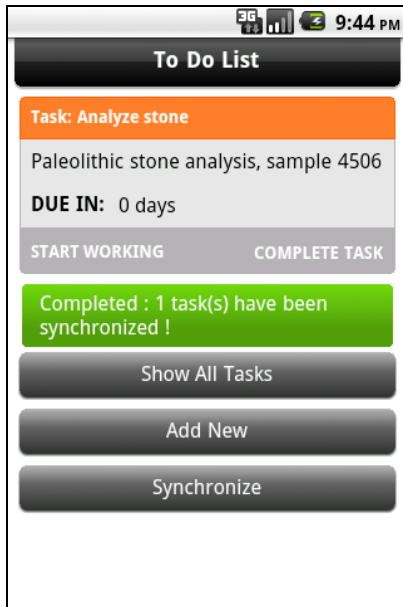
3G 9:44 PM

To Do List

Task: Analyze stone

Paleolithic stone analysis, sample 4506

DUE IN: 0 days

START WORKING

COMPLETE TASK

Completed : 1 task(s) have been synchronized !

Show All Tasks

Add New

Synchronize